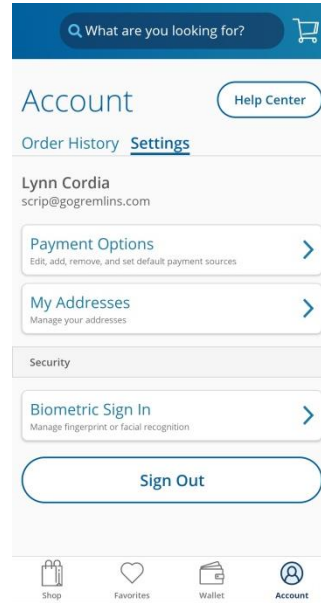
What are you looking for?

Account

Help Center

Order History Settings

Lynn Cordia
scrip@gogremlins.com

Payment Options
Edit, add, remove, and set default payment sources

My Addresses
Manage your addresses

Security

Biometric Sign In
Manage fingerprint or facial recognition

Sign Out

Shop Favorites Wallet Account